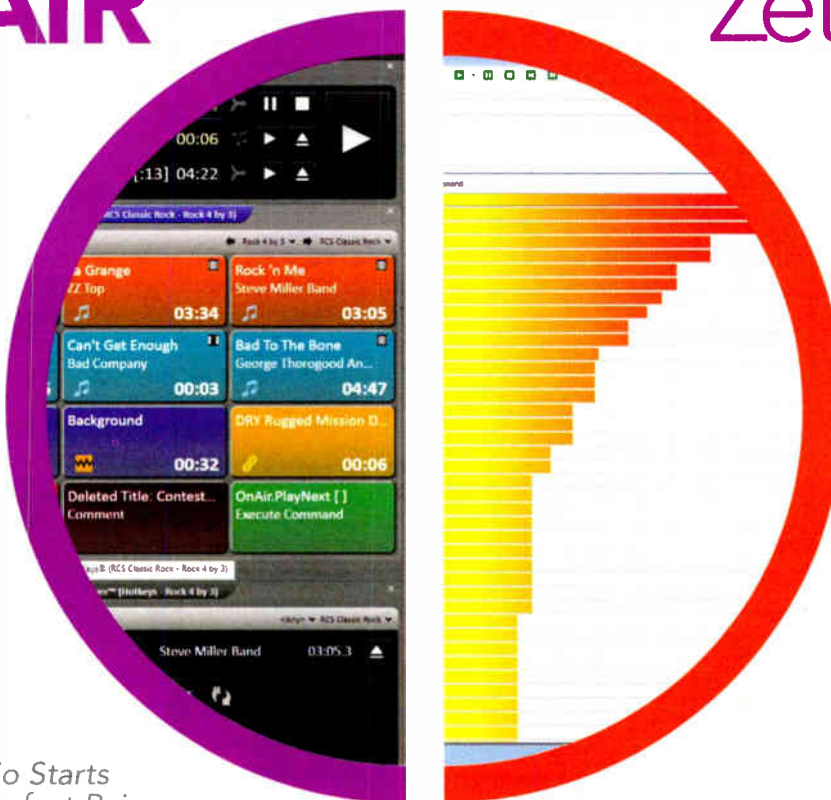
AIR

Zet

00:06

[:13] 04:22

RCS Classic Rock - Rock 4 by 3)

Rock 4 by 3 RCS Classic Rock

a Grange
ZZ Top
03:34

Rock 'n Me
Steve Miller Band
03:05

Can't Get Enough
Bad Company
00:03

Bad To The Bone
George Thorogood An...
04:47

Background
00:32

DRY Rugged Mission D...
00:06

Deleted Title: Contest...
Comment

OnAir.PlayNext [ ]
Execute Command

(RCS Classic Rock - Rock 4 by 3)

[Hotkeys Rock 4 by 3]

RCS Classic Rock

Steve Miller Band 03:05.3

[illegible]o Starts